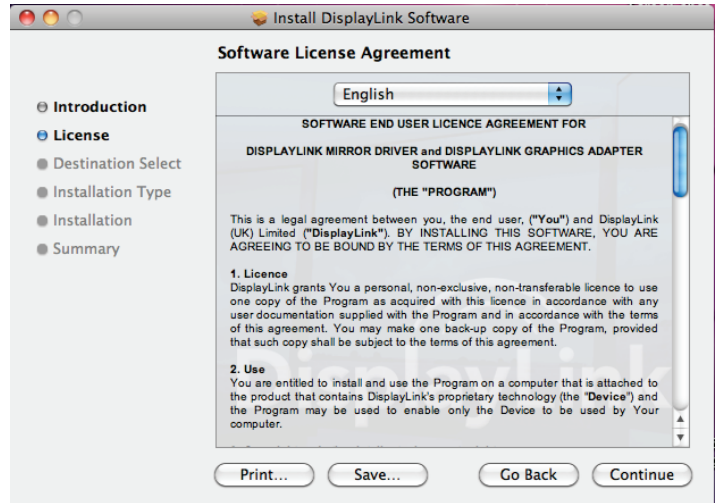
Install DisplayLink Software

Software License Agreement

Introduction
License
Destination Select
Installation Type
Installation
Summary

English

SOFTWARE END USER LICENCE AGREEMENT FOR

DISPLAYLINK MIRROR DRIVER and DISPLAYLINK GRAPHICS ADAPTER SOFTWARE

(THE "PROGRAM")

This is a legal agreement between you, the end user, ("You") and DisplayLink (UK) Limited ("DisplayLink"). BY INSTALLING THIS SOFTWARE, YOU ARE AGREEING TO BE BOUND BY THE TERMS OF THIS AGREEMENT.

1. Licence
DisplayLink grants You a personal, non-exclusive, non-transferable licence to use one copy of the Program as acquired with this licence in accordance with any user documentation supplied with the Program and in accordance with the terms of this agreement. You may make one back-up copy of the Program, provided that such copy shall be subject to the terms of this agreement.

2. Use
You are entitled to install and use the Program on a computer that is attached to the product that contains DisplayLink's proprietary technology (the "Device") and the Program may be used to enable only the Device to be used by Your computer.

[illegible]

DisplayLink

Print...
Save...
Go Back
Continue